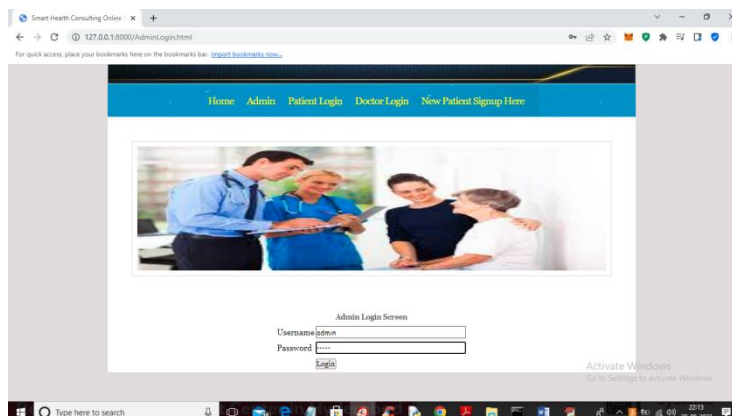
Smart Health Consulting Online ×

127.0.0.1:8000/AdminLogin.html

For quick access, place your bookmarks here on the bookmarks bar. Import bookmarks now...

Home Admin Patient Login Doctor Login New Patient Signup Here

Admin Login Screen

Username admin

Password •••••

Login

Activate Windows
Go to Settings to activate Windows.

Type here to search

22:13